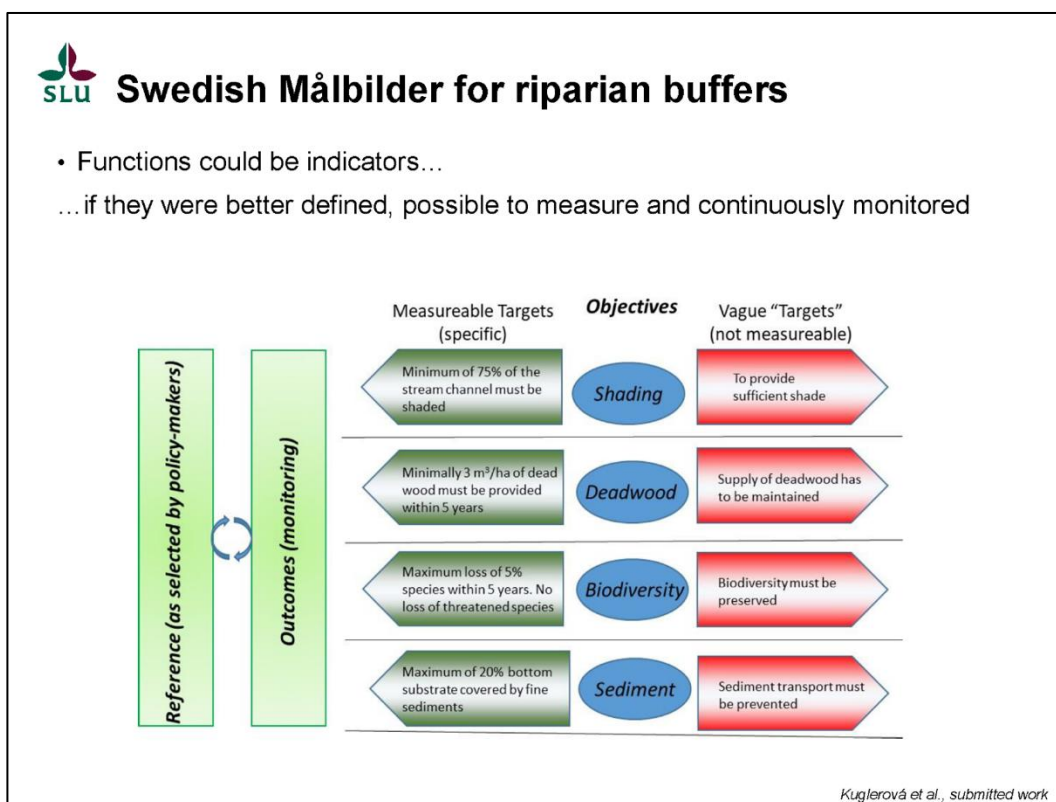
SLU Swedish Målbilder for riparian buffers

• Functions could be indicators…

…if they were better defined, possible to measure and continuously monitored

Measureable Targets (specific)

Objectives

Vague "Targets" (not measureable)

Reference (as selected by policy-makers)

Outcomes (monitoring)

Minimum of 75% of the stream channel must be shaded

Shading

To provide sufficient shade

Minimally 3 m³/ha of dead wood must be provided within 5 years

Deadwood

Supply of deadwood has to be maintained

Maximum loss of 5% species within 5 years. No loss of threatened species

Biodiversity

Biodiversity must be preserved

Maximum of 20% bottom substrate covered by fine sediments

Sediment

Sediment transport must be prevented

Kuglerová et al., submitted work